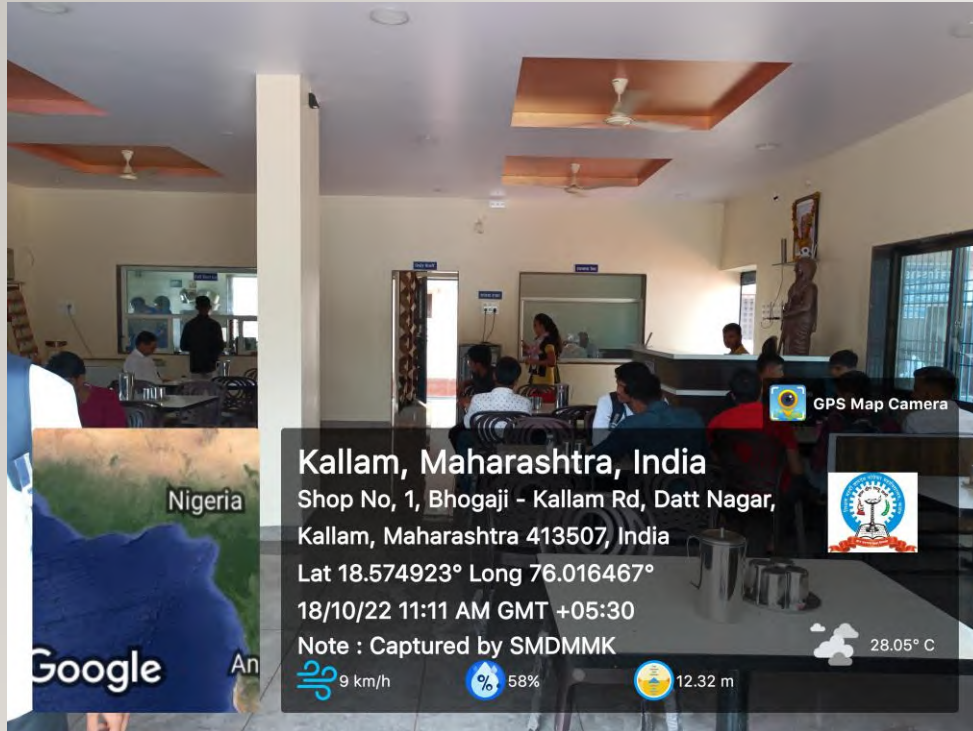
GPS Map Camera

Kallam, Maharashtra, India
Shop No, 1, Bhogaji - Kallam Rd, Datt Nagar, Kallam, Maharashtra 413507, India
Lat 18.574923° Long 76.016467°
18/10/22 11:11 AM GMT +05:30
Note : Captured by SMDMMK

28.05° C

9 km/h
58%
12.32 m

Nigeria
Google
An